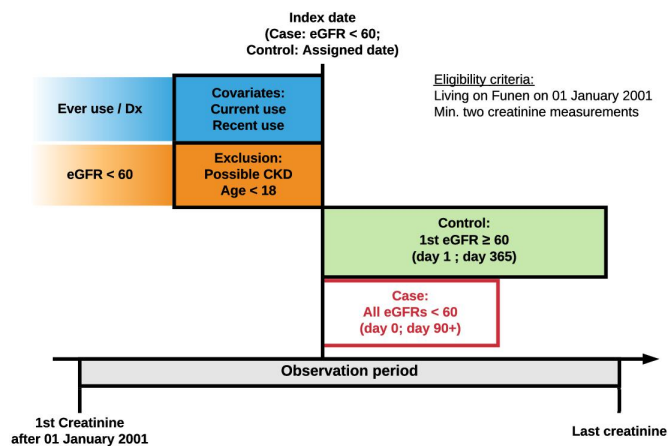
Index date
(Case: eGFR < 60;
Control: Assigned date)

Eligibility criteria:
Living on Funen on 01 January 2001
Min. two creatinine measurements

Ever use / Dx

Covariates:
Current use
Recent use

eGFR < 60

Exclusion:
Possible CKD
Age < 18

Control:
1st eGFR ≥ 60
(day 1 ; day 365)

Case:
All eGFRs < 60
(day 0; day 90+)

Observation period

1st Creatinine
after 01 January 2001

Last creatinine